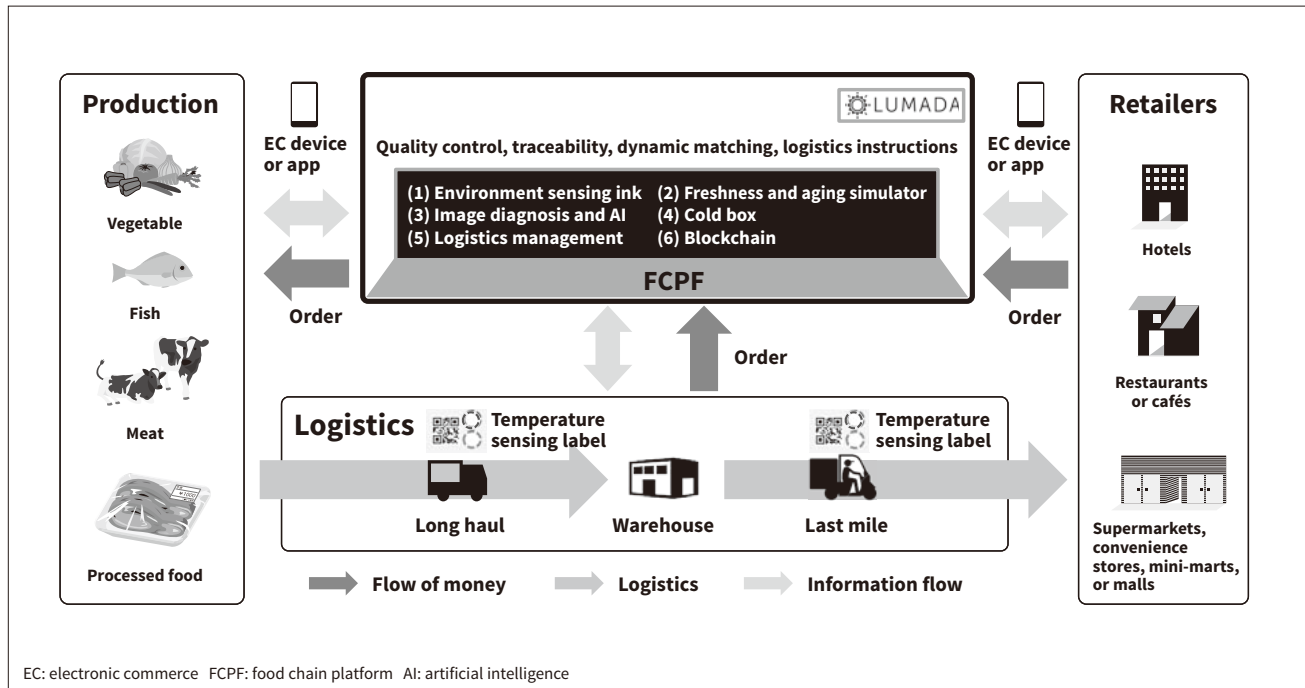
Production

Vegetable

Fish

Meat

Processed food

EC device or app

Order

LUMADA

Quality control, traceability, dynamic matching, logistics instructions

(1) Environment sensing ink
(2) Freshness and aging simulator
(3) Image diagnosis and AI
(4) Cold box
(5) Logistics management
(6) Blockchain

FCPF

EC device or app

Order

Retailers

Hotels

Restaurants or cafés

Supermarkets, convenience stores, mini-marts, or malls

Order

Logistics

Temperature sensing label

Temperature sensing label

Long haul

Warehouse

Last mile

Flow of money
Logistics
Information flow

EC: electronic commerce FCPF: food chain platform AI: artificial intelligence